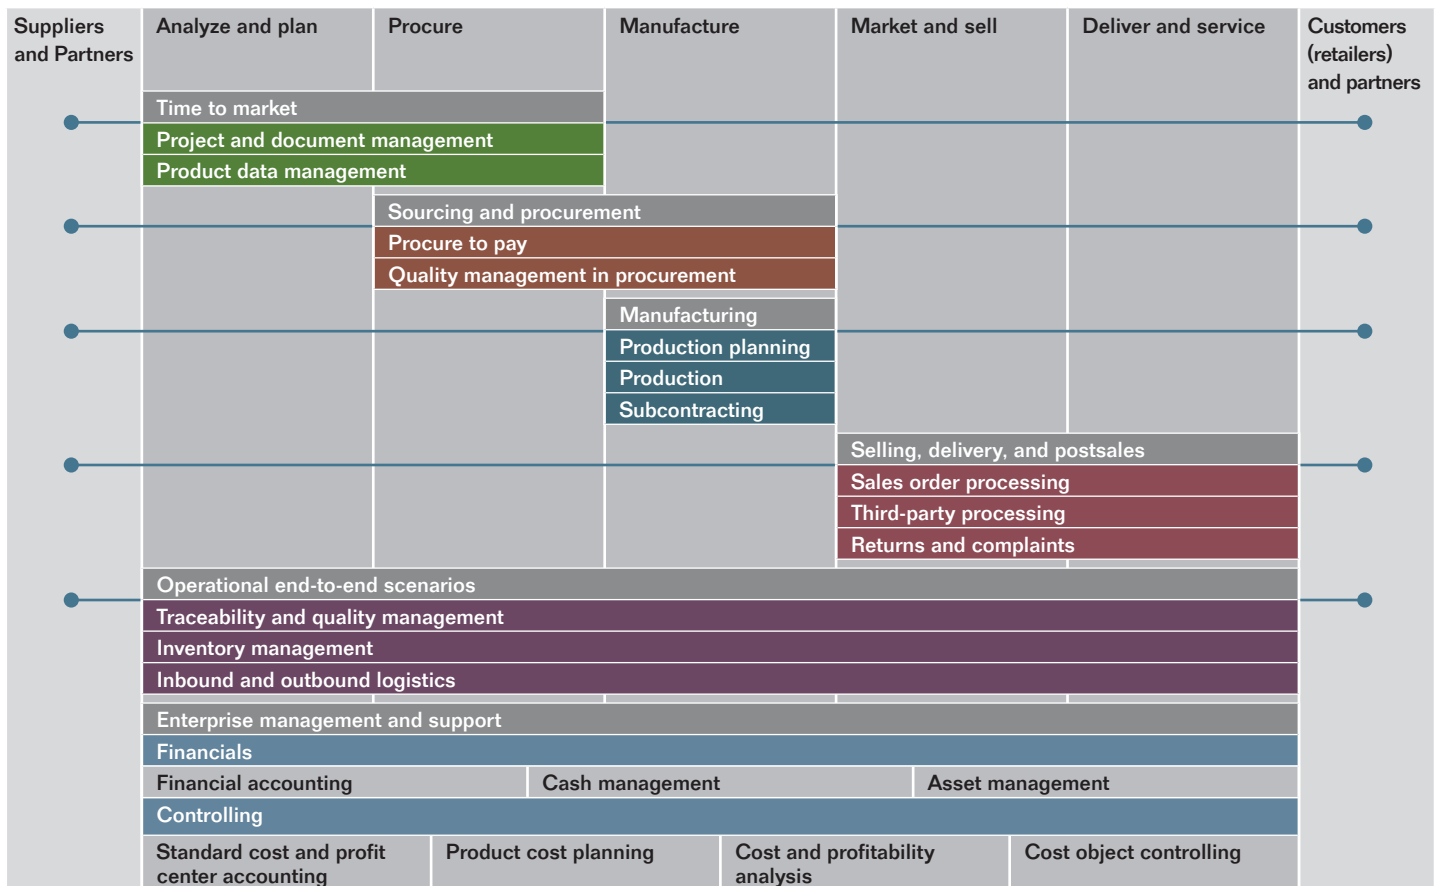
Suppliers and Partners

Analyze and plan

Procure

Manufacture

Market and sell

Deliver and service

Customers (retailers) and partners

Time to market
Project and document management
Product data management

Sourcing and procurement
Procure to pay
Quality management in procurement

Manufacturing
Production planning
Production
Subcontracting

Selling, delivery, and postsales
Sales order processing
Third-party processing
Returns and complaints

Operational end-to-end scenarios
Traceability and quality management
Inventory management
Inbound and outbound logistics

Enterprise management and support
Financials

| Financial accounting | Cash management | Asset management |
|---|---|---|

Controlling

| Standard cost and profit center accounting | Product cost planning | Cost and profitability analysis | Cost object controlling |
|---|---|---|---|